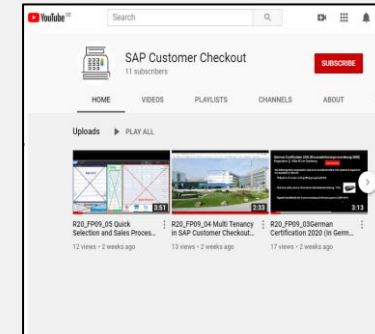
YouTube DE

Search

SAP Customer Checkout
11 subscribers

SUBSCRIBE

HOME VIDEOS PLAYLISTS CHANNELS ABOUT

Uploads PLAY ALL

3:51
R20_FP09_05 Quick Selection and Sales Proces...
12 views • 2 weeks ago

2:33
R20_FP09_04 Multi Tenancy in SAP Customer Checkout...
13 views • 2 weeks ago

German Certification 2020 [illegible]
3:13
R20_FP09_03German Certification 2020 (In Germ...
17 views • 2 weeks ago